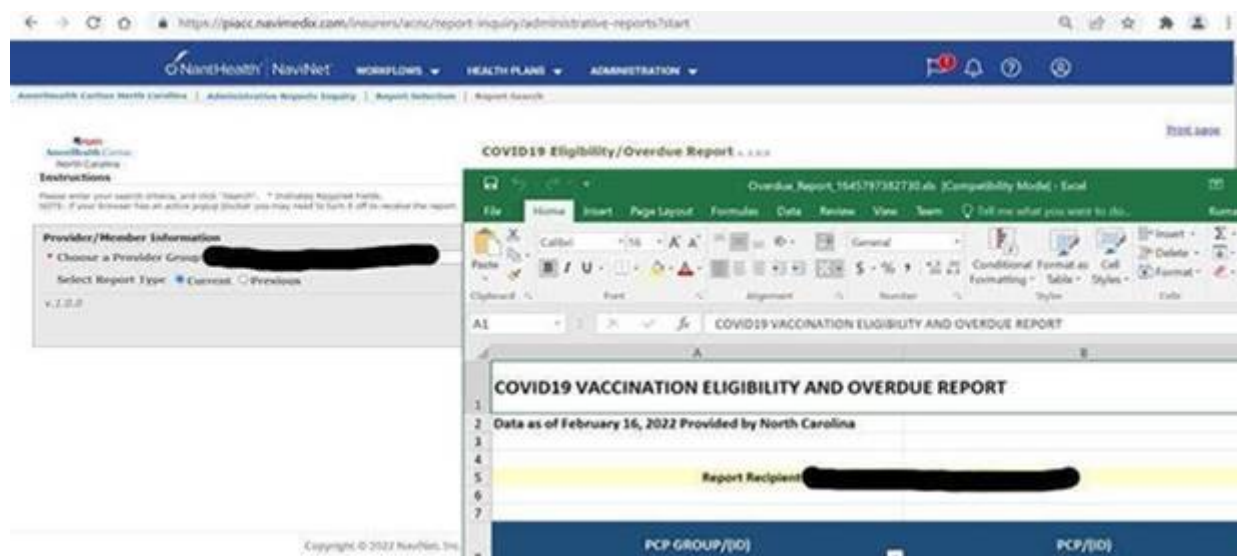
https://piacc.navimedix.com/insurers/acnc/report-inquiry/administrative-reports?start

NantHealth NaviNet WORKFLOWS HEALTH PLANS ADMINISTRATION

AmeriHealth Caritas North Carolina | Administrative Reports Inquiry | Report Selection | Report Search

AmeriHealth Caritas North Carolina

Print page

COVID19 Eligibility/Overdue Report

Instructions

Please enter your search criteria, and click "Search". * Indicates Required Fields. NOTE: If your browser has an active popup blocker you may need to turn it off to receive the report.

Provider/Member Information

* Choose a Provider Group

Select Report Type Current Previous

v.1.0.0

Copyright © 2022 NaviNet, Inc.

Overdue_Report_1645797382730.xls [Compatibility Mode] - Excel

File Home Insert Page Layout Formulas Data Review View Team Tell me what you want to do...

Paste Calibri 16 General Conditional Formatting Format as Table Cell Styles Insert Delete Format

Clipboard Font Alignment Number Styles Cells

A1 COVID19 VACCINATION ELIGIBILITY AND OVERDUE REPORT

| | A | B |
|---|---|---|
| 1 | COVID19 VACCINATION ELIGIBILITY AND OVERDUE REPORT | |
| 2 | Data as of February 16, 2022 Provided by North Carolina | |
| 3 | | |
| 4 | | |
| 5 | Report Recipient | |
| 6 | | |
| 7 | | |
| | PCP GROUP/(ID) | PCP/(ID) |